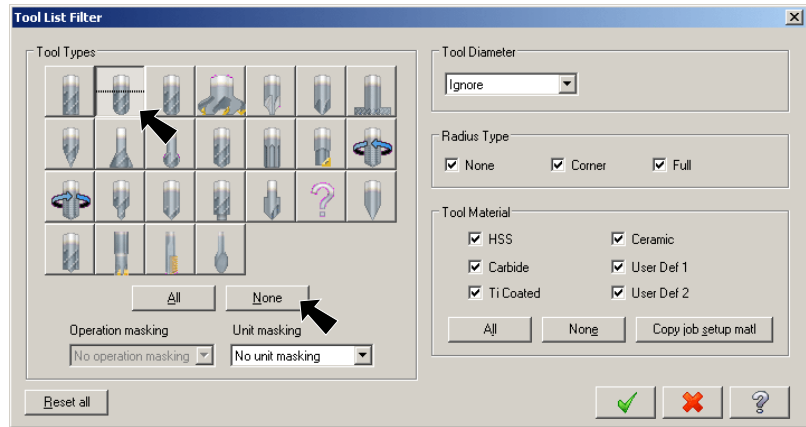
Tool List Filter

Tool Types

All
None

Operation masking
No operation masking

Unit masking
No unit masking

Tool Diameter
Ignore

Radius Type
None
Corner
Full

Tool Material
HSS
Ceramic
Carbide
User Def 1
Ti Coated
User Def 2

All
None
Copy job setup matl

Reset all